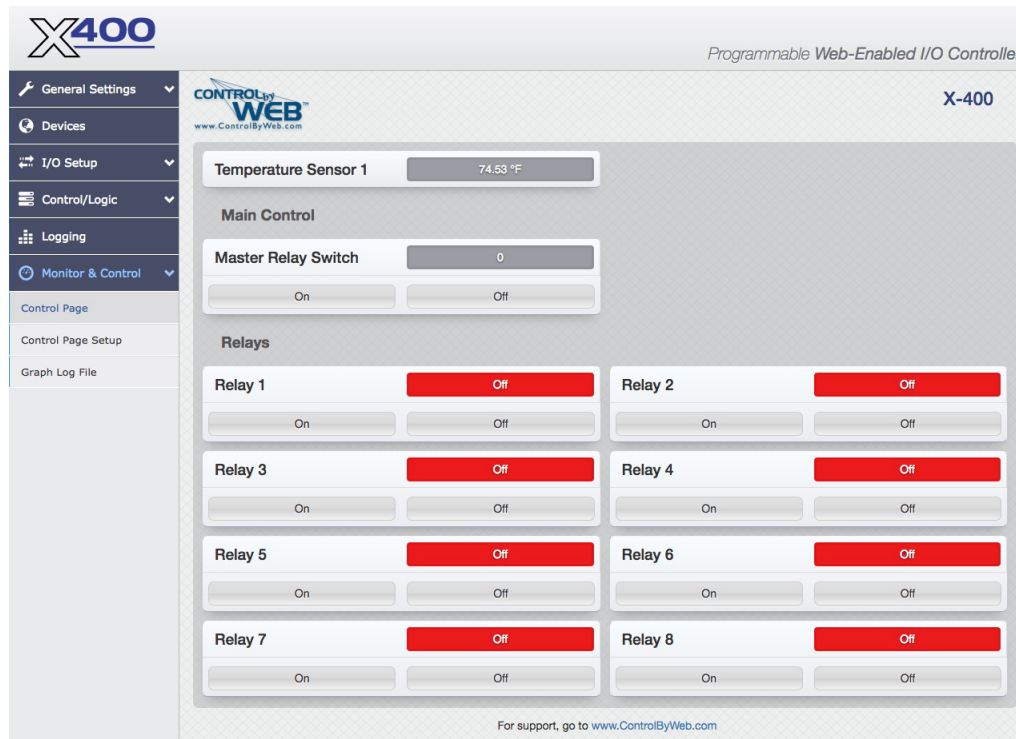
X400

Programmable Web-Enabled I/O Controlle

General Settings
Devices
I/O Setup
Control/Logic
Logging
Monitor & Control
Control Page
Control Page Setup
Graph Log File

CONTROL by WEB
www.ControlByWeb.com

X-400

Temperature Sensor 1 | 74.53 °F

Main Control

Master Relay Switch | 0
On | Off

Relays

Relay 1 | Off
On | Off

Relay 2 | Off
On | Off

Relay 3 | Off
On | Off

Relay 4 | Off
On | Off

Relay 5 | Off
On | Off

Relay 6 | Off
On | Off

Relay 7 | Off
On | Off

Relay 8 | Off
On | Off

For support, go to www.ControlByWeb.com